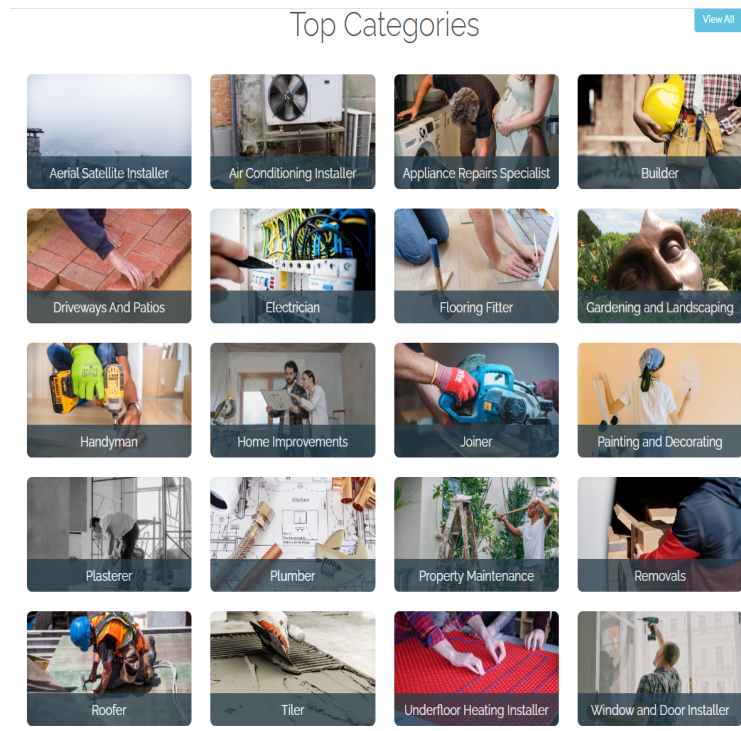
Top Categories

View All

Aerial Satellite Installer

Air Conditioning Installer

Appliance Repairs Specialist

Builder

Driveways And Patios

Electrician

Flooring Fitter

Gardening and Landscaping

Handyman

Home Improvements

Joiner

Painting and Decorating

Plasterer

Plumber

Property Maintenance

Removals

Roofer

Tiler

Underfloor Heating Installer

Window and Door Installer